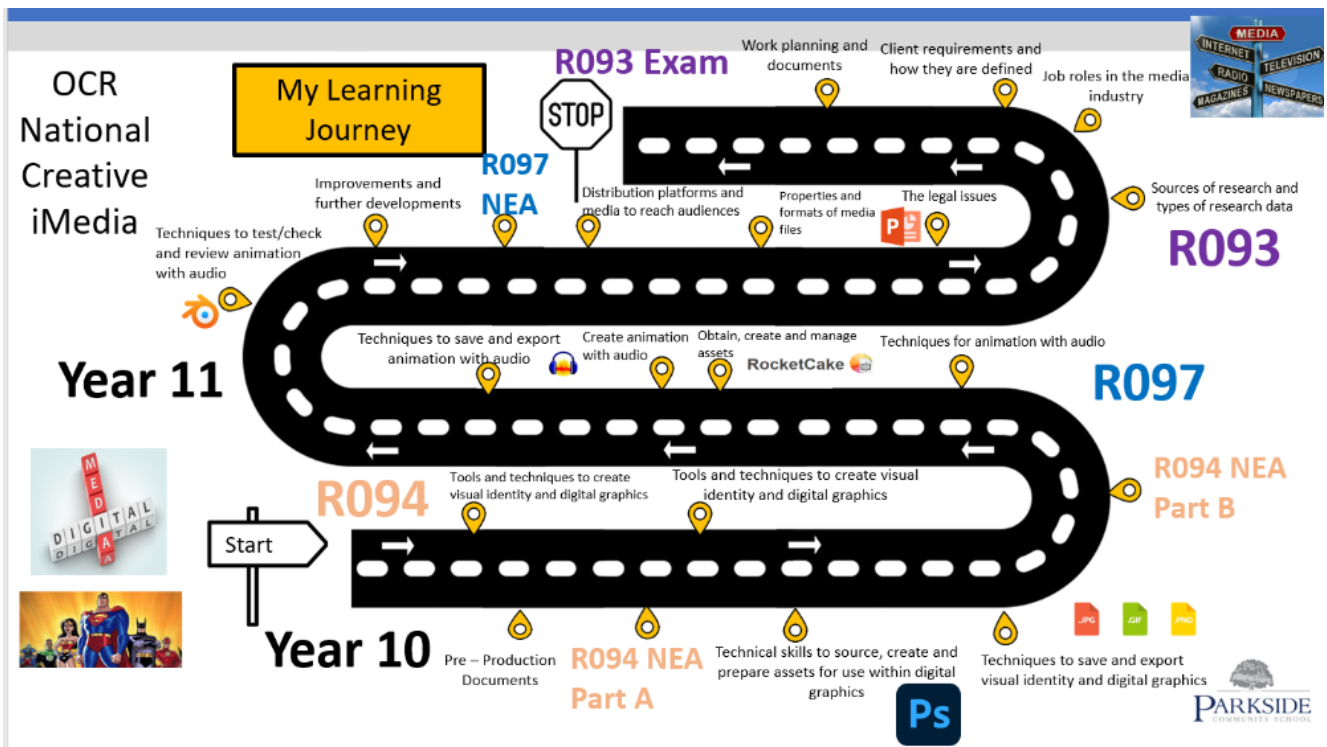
OCR National Creative iMedia

My Learning Journey

R093 Exam

STOP

Work planning and documents

Client requirements and how they are defined

Job roles in the media industry

MEDIA
INTERNET
TELEVISION
RADIO
MAGAZINES
NEWSPAPERS

R097 NEA

Improvements and further developments

Distribution platforms and media to reach audiences

Properties and formats of media files

The legal issues

Sources of research and types of research data

R093

Techniques to test/check and review animation with audio

Techniques to save and export animation with audio

Create animation with audio

Obtain, create and manage assets

RocketCake

Techniques for animation with audio

Year 11

R097

MEDIA
DIGITAL
DIGITAL

Tools and techniques to create visual identity and digital graphics

Tools and techniques to create visual identity and digital graphics

R094

R094 NEA Part B

Start

Year 10

Pre – Production Documents

R094 NEA Part A

Technical skills to source, create and prepare assets for use within digital graphics

Ps

JPG GIF PNG

Techniques to save and export visual identity and digital graphics

PARKSIDE COMMUNITY SCHOOL